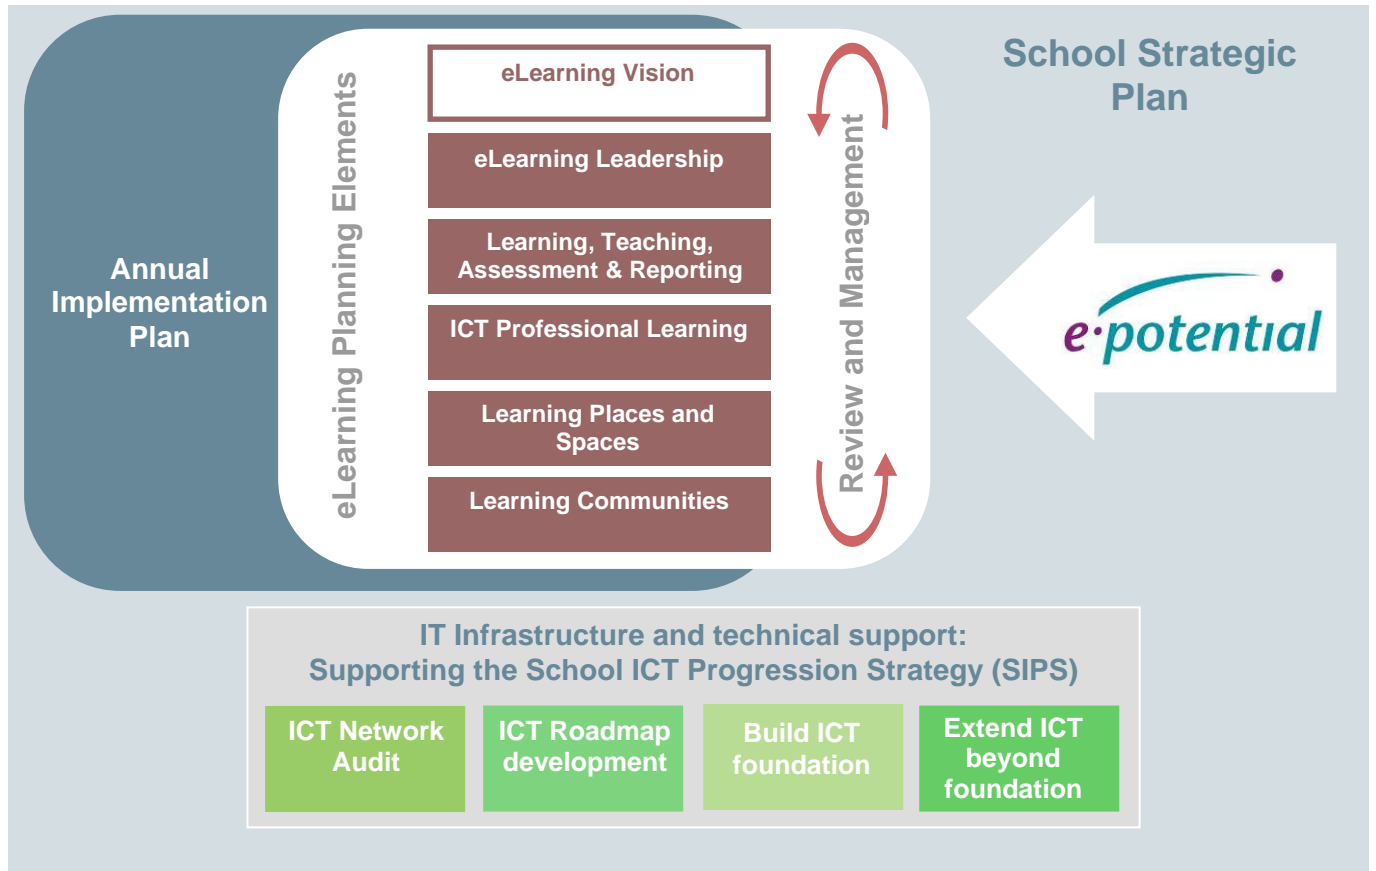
School Strategic Plan

Annual Implementation Plan

eLearning Planning Elements

eLearning Vision

eLearning Leadership

Learning, Teaching, Assessment & Reporting

ICT Professional Learning

Learning Places and Spaces

Learning Communities

Review and Management

e·potential

IT Infrastructure and technical support:
Supporting the School ICT Progression Strategy (SIPS)

ICT Network Audit

ICT Roadmap development

Build ICT foundation

Extend ICT beyond foundation